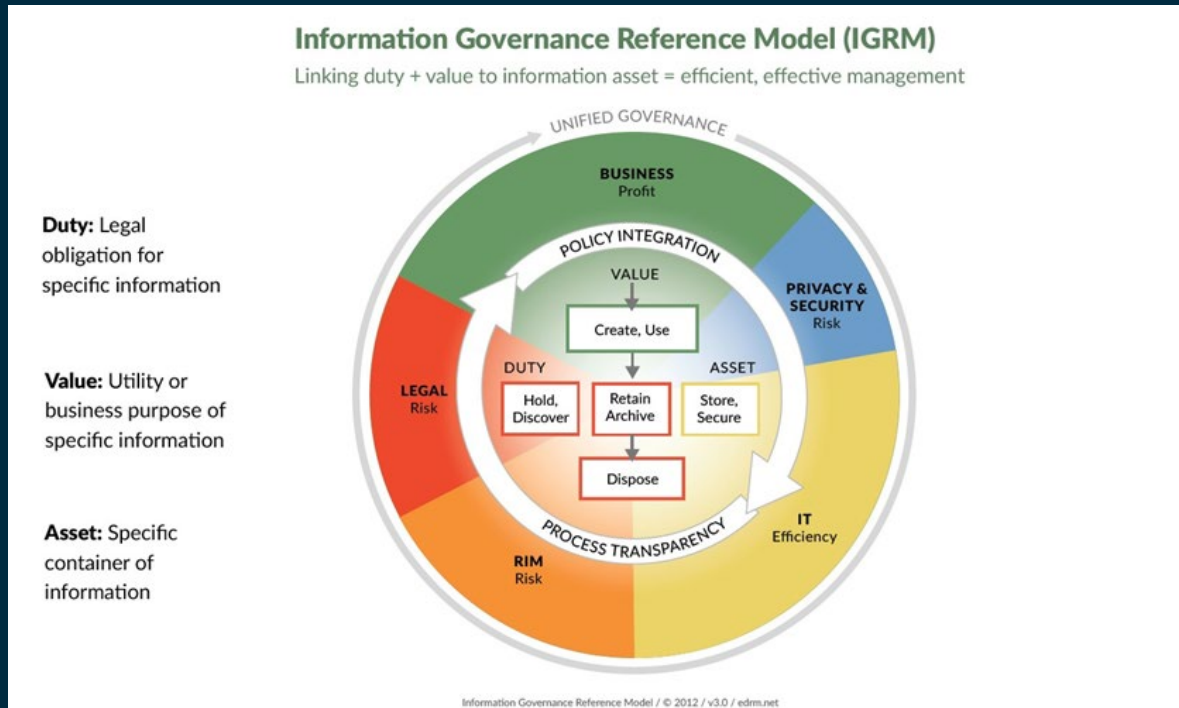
Information Governance Reference Model (IGRM)

Linking duty + value to information asset = efficient, effective management

Duty: Legal obligation for specific information

Value: Utility or business purpose of specific information

Asset: Specific container of information

UNIFIED GOVERNANCE

BUSINESS
Profit

PRIVACY & SECURITY
Risk

IT
Efficiency

RIM
Risk

LEGAL
Risk

POLICY INTEGRATION

VALUE

Create, Use

DUTY

ASSET

Hold, Discover

Retain Archive

Store, Secure

Dispose

PROCESS TRANSPARENCY

Information Governance Reference Model / © 2012 / v3.0 / edrm.net